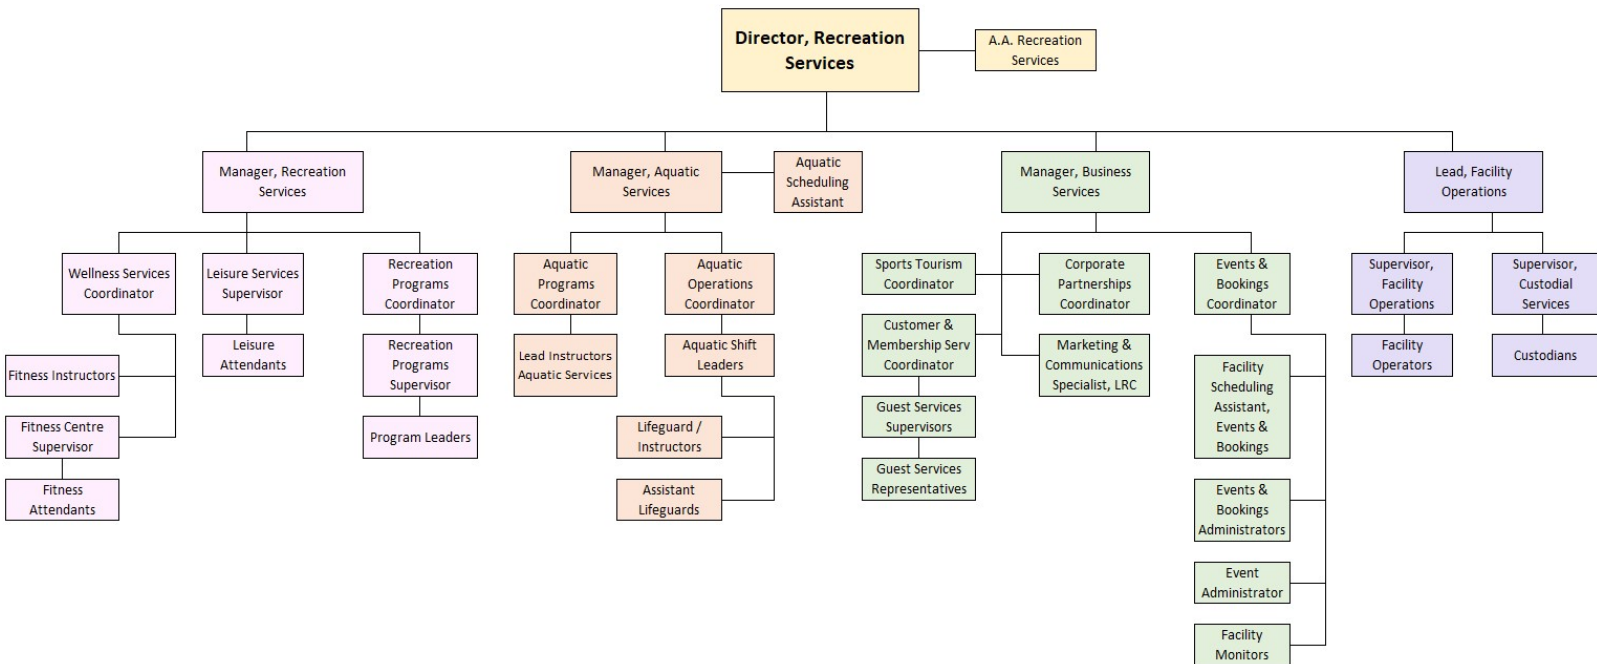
Director, Recreation Services

A.A. Recreation Services

Manager, Recreation Services

Manager, Aquatic Services

Aquatic Scheduling Assistant

Manager, Business Services

Lead, Facility Operations

Wellness Services Coordinator

Leisure Services Supervisor

Recreation Programs Coordinator

Aquatic Programs Coordinator

Aquatic Operations Coordinator

Sports Tourism Coordinator

Corporate Partnerships Coordinator

Events & Bookings Coordinator

Supervisor, Facility Operations

Supervisor, Custodial Services

Fitness Instructors

Leisure Attendants

Recreation Programs Supervisor

Lead Instructors Aquatic Services

Aquatic Shift Leaders

Customer & Membership Serv Coordinator

Marketing & Communications Specialist, LRC

Facility Operators

Custodians

Fitness Centre Supervisor

Program Leaders

Lifeguard / Instructors

Guest Services Supervisors

Facility Scheduling Assistant, Events & Bookings

Fitness Attendants

Assistant Lifeguards

Guest Services Representatives

Events & Bookings Administrators

Event Administrator

Facility Monitors